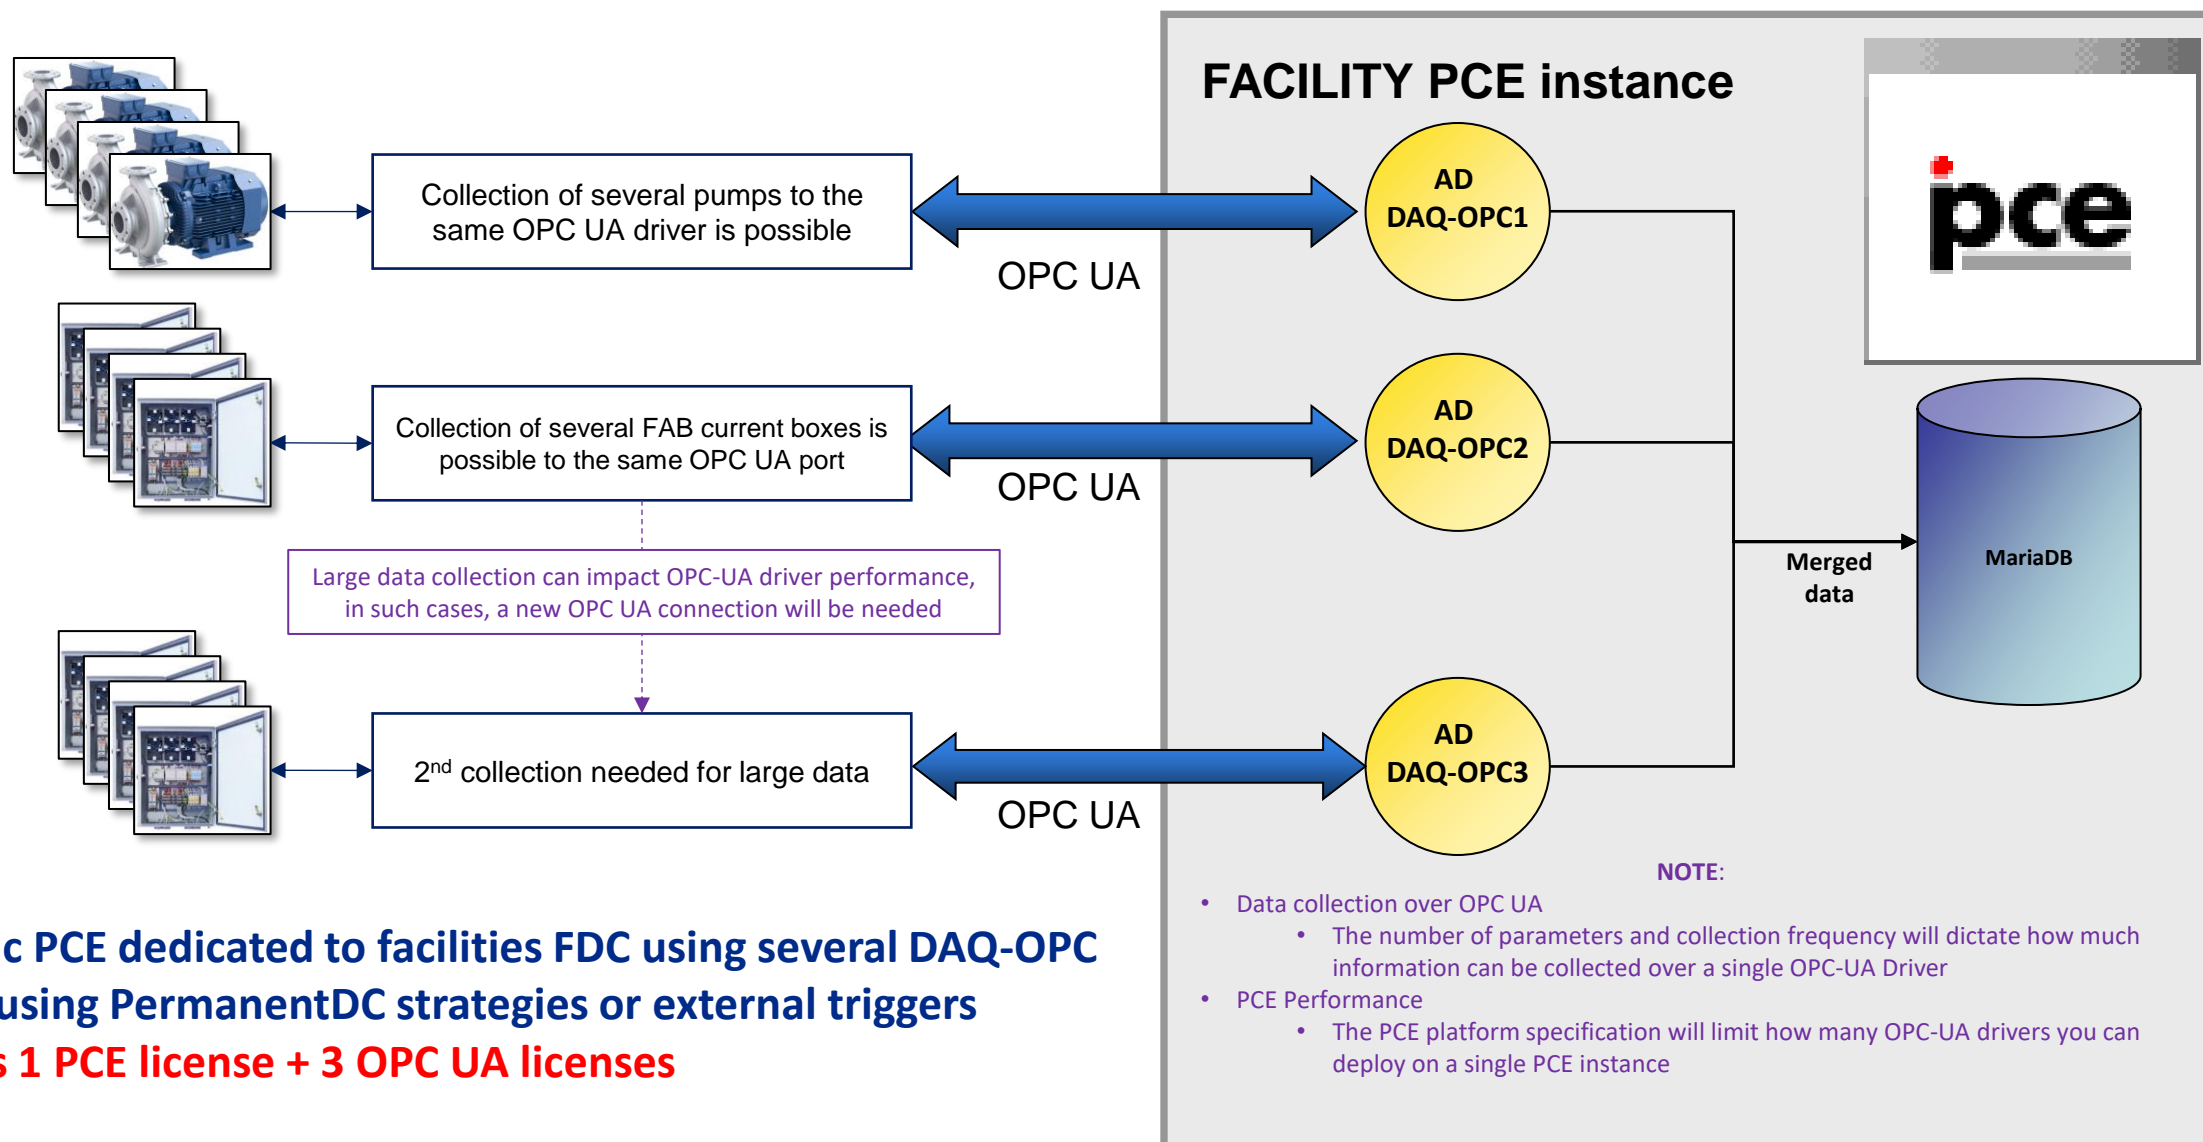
Collection of several pumps to the same OPC UA driver is possible

OPC UA

Collection of several FAB current boxes is possible to the same OPC UA port

OPC UA

Large data collection can impact OPC-UA driver performance, in such cases, a new OPC UA connection will be needed

2$^{nd}$ collection needed for large data

OPC UA

FACILITY PCE instance

AD DAQ-OPC1

AD DAQ-OPC2

AD DAQ-OPC3

pce

Merged data

MariaDB

NOTE:

• Data collection over OPC UA
  • The number of parameters and collection frequency will dictate how much information can be collected over a single OPC-UA Driver
• PCE Performance
  • The PCE platform specification will limit how many OPC-UA drivers you can deploy on a single PCE instance

c PCE dedicated to facilities FDC using several DAQ-OPC
using PermanentDC strategies or external triggers
s 1 PCE license + 3 OPC UA licenses